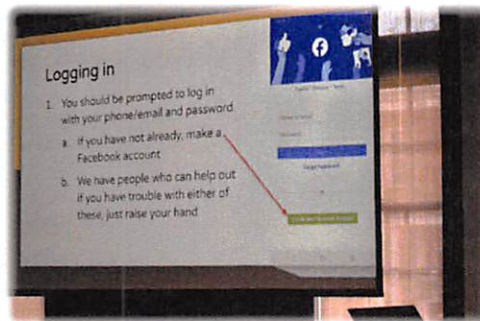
Logging in

1. You should be prompted to log in with your phone/email and password
a. If you have not already, make a Facebook account
b. We have people who can help out if you have trouble with either of these, just raise your hand

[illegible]